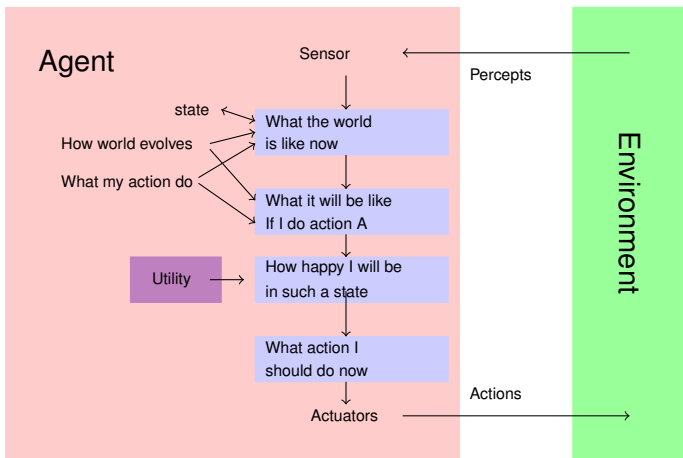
Agent

Sensor

Percepts

state

What the world is like now

How world evolves

What my action do

What it will be like If I do action A

Utility

How happy I will be in such a state

What action I should do now

Actuators

Actions

Environment